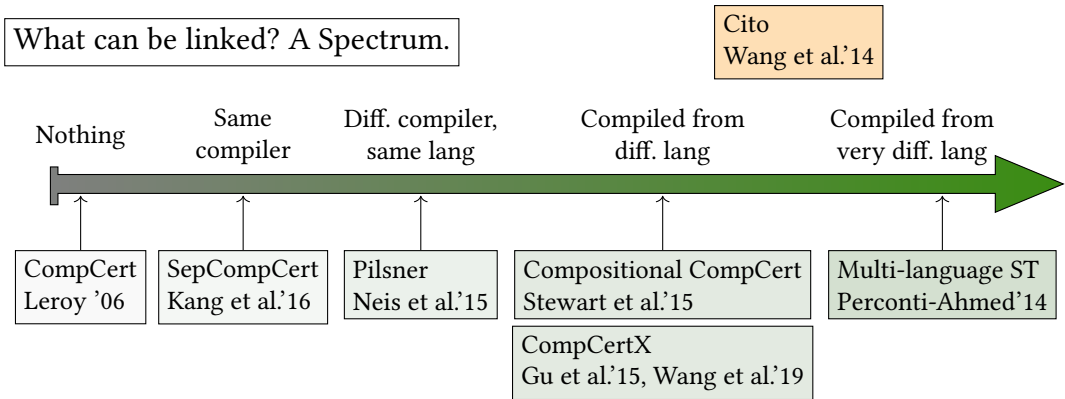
What can be linked? A Spectrum.

Cito
Wang et al.'14

Nothing

Same compiler

Diff. compiler, same lang

Compiled from diff. lang

Compiled from very diff. lang

CompCert
Leroy '06

SepCompCert
Kang et al.'16

Pilsner
Neis et al.'15

Compositional CompCert
Stewart et al.'15

CompCertX
Gu et al.'15, Wang et al.'19

Multi-language ST
Perconti-Ahmed'14